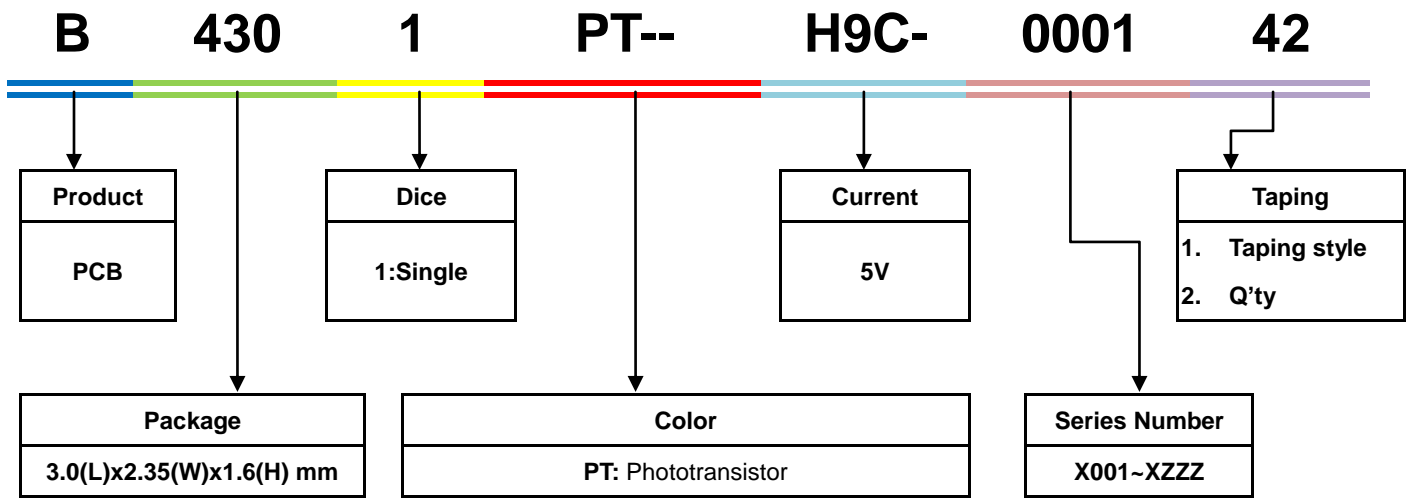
B 430 1 PT-- H9C- 0001 42

| Product |
|---|
| PCB |

| Dice |
|---|
| 1:Single |

| Current |
|---|
| 5V |

| Taping |
|---|
| 1. Taping style<br>2. Q'ty |

| Package |
|---|
| 3.0(L)x2.35(W)x1.6(H) mm |

| Color |
|---|
| PT: Phototransistor |

| Series Number |
|---|
| X001~XZZZ |